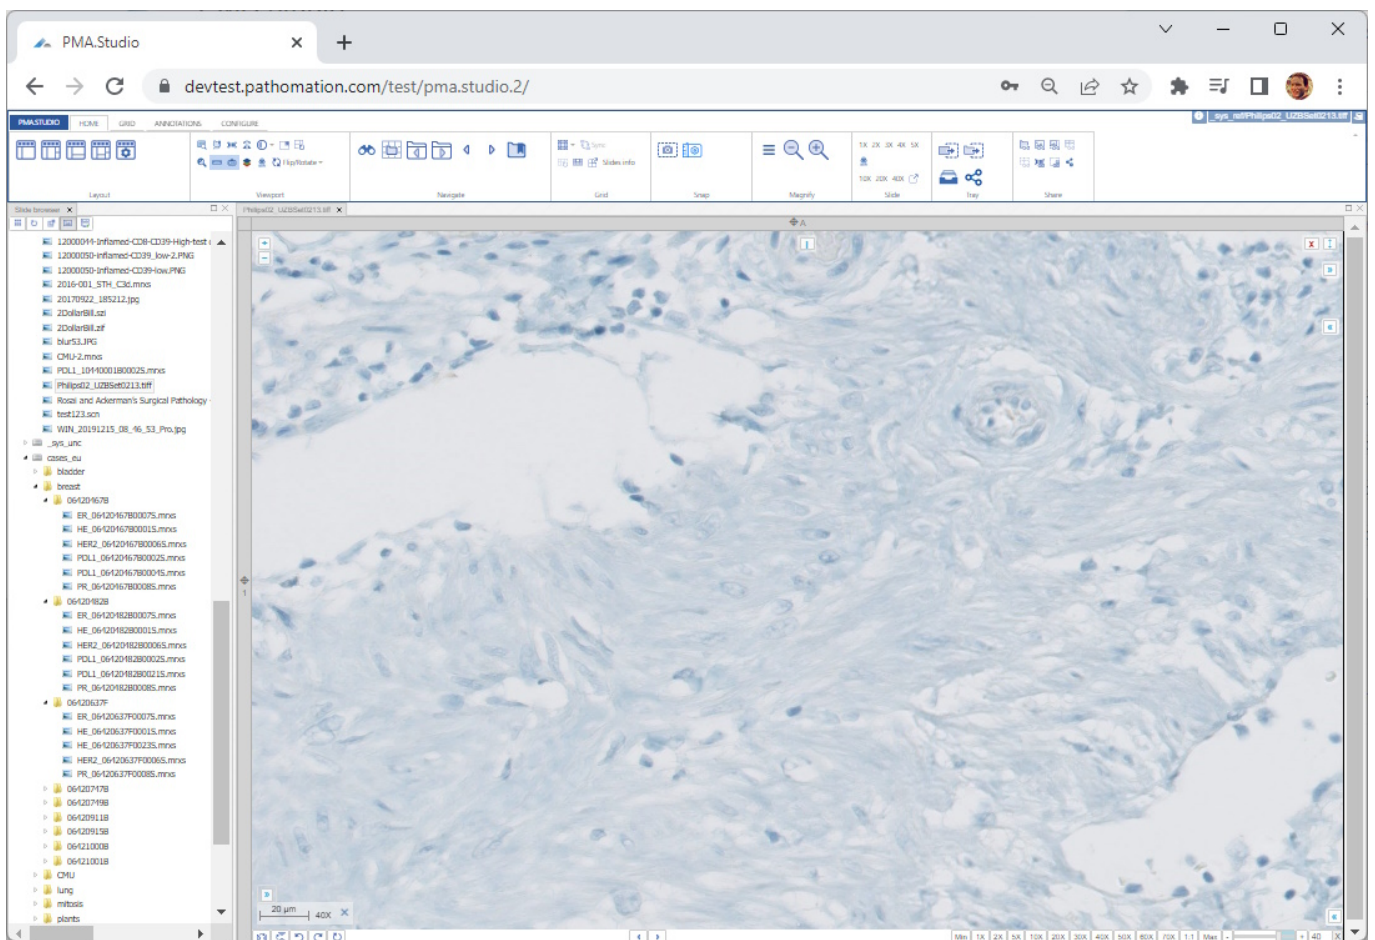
PMA.Studio

devtest.pathomation.com/test/pma.studio.2/

PMA.STUDIO HOME GRID ANNOTATIONS CONFIGURE

sys_ref/Philips02_UZBSet0213.tiff

Layout Viewport Navigate Grid Snap Magnify Slide Tray Share

Flip/Rotate

Sync Slides info

1X 2X 3X 4X 5X
10X 20X 40X

Slide browser

Philips02_UZBSet0213.tiff

12000044-Inflamed-CD8-CD39-High-test
12000050-Inflamed-CD39_low-2.PNG
12000050-Inflamed-CD39-low.PNG
2016-001_STH_C3d.mrxs
20170922_185212.jpg
2DollarBill.szi
2DollarBill.zif
blur53.JPG
CMU-2.mrxs
PDL1_10410001B0002S.mrxs
Philips02_UZBSet0213.tiff
Rosai and Ackerman's Surgical Pathology
test123.scn
WIN_20191215_08_46_53_Pro.jpg
_sys_unc
cases_eu
bladder
breast
06420467B
ER_06420467B0007S.mrxs
HE_06420467B0001S.mrxs
HER2_06420467B0006S.mrxs
PDL1_06420467B0002S.mrxs
PDL1_06420467B0004S.mrxs
PR_06420467B0008S.mrxs
06420482B
ER_06420482B0007S.mrxs
HE_06420482B0001S.mrxs
HER2_06420482B0006S.mrxs
PDL1_06420482B0002S.mrxs
PDL1_06420482B0021S.mrxs
PR_06420482B0008S.mrxs
06420637F
ER_06420637F0007S.mrxs
HE_06420637F0001S.mrxs
HE_06420637F0023S.mrxs
HER2_06420637F0006S.mrxs
PR_06420637F0008S.mrxs
06420747B
06420749B
06420911B
06420915B
06421000B
06421001B
CMU
lung
mitosis
plants

20 μm 40X

Min 1X 2X 5X 10X 20X 30X 40X 50X 60X 70X 1:1 Max 40